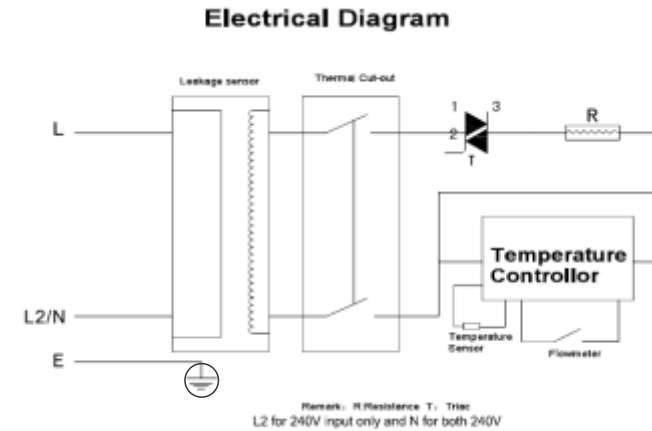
Electrical Diagram

Leakage sensor

Thermal Cut-out

L

L2/N

E

1

3

2

T

R

Temperature Controllor

Temperature Sensor

Flowmeter

Remark: R:Resistance T: Triac
L2 for 240V input only and N for both 240V